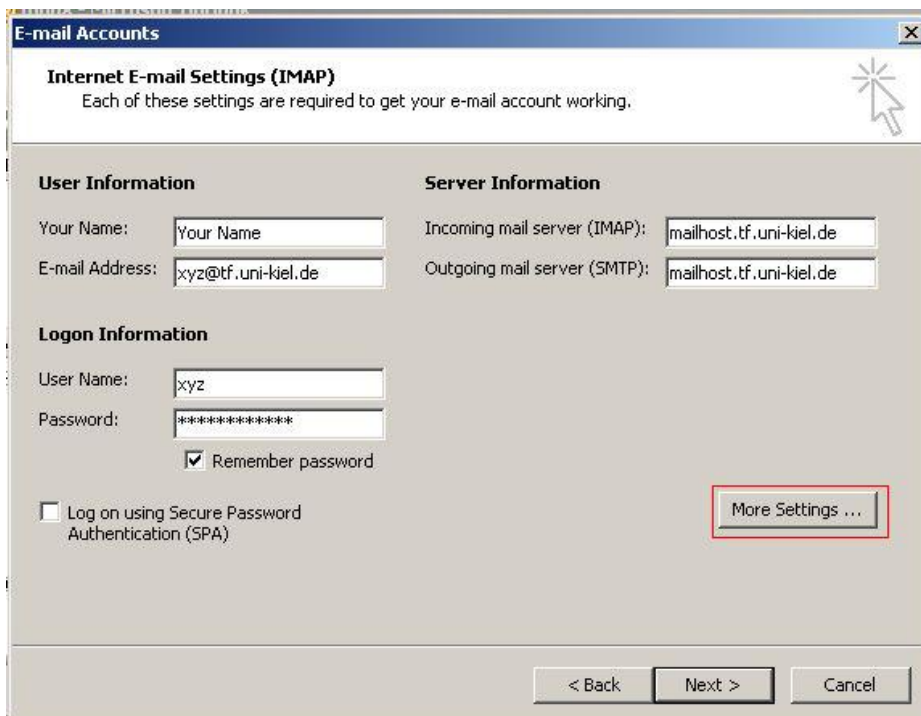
E-mail Accounts

Internet E-mail Settings (IMAP)
Each of these settings are required to get your e-mail account working.

User Information

Your Name: Your Name

E-mail Address: xyz@tf.uni-kiel.de

Server Information

Incoming mail server (IMAP): mailhost.tf.uni-kiel.de

Outgoing mail server (SMTP): mailhost.tf.uni-kiel.de

Logon Information

User Name: xyz

Password: ************

Remember password

Log on using Secure Password Authentication (SPA)

More Settings ...

< Back Next > Cancel